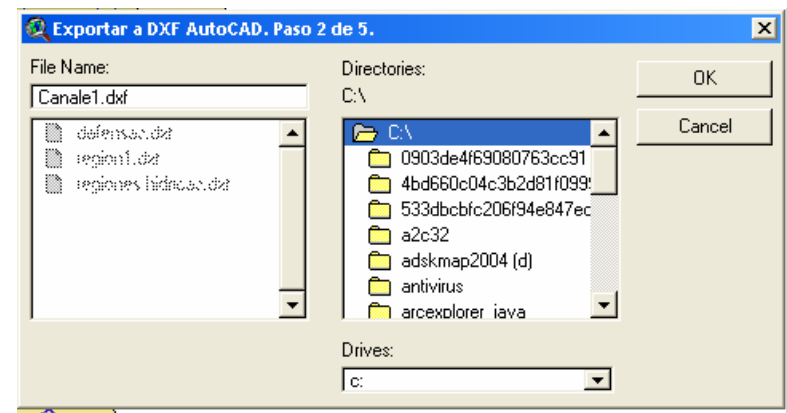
Exportar a DXF AutoCAD. Paso 2 de 5.

File Name:
Canale1.dxf

defensas.dxf
region1.dxf
regiones hidricas.dxf

Directories:
C:\

C:\
0903de4f69080763cc91
4bd660c04c3b2d81f099
533dbcbfc206f94e847ec
a2c32
adskmap2004 (d)
antivirus
arcexplorer_java

Drives:
c:

OK
Cancel